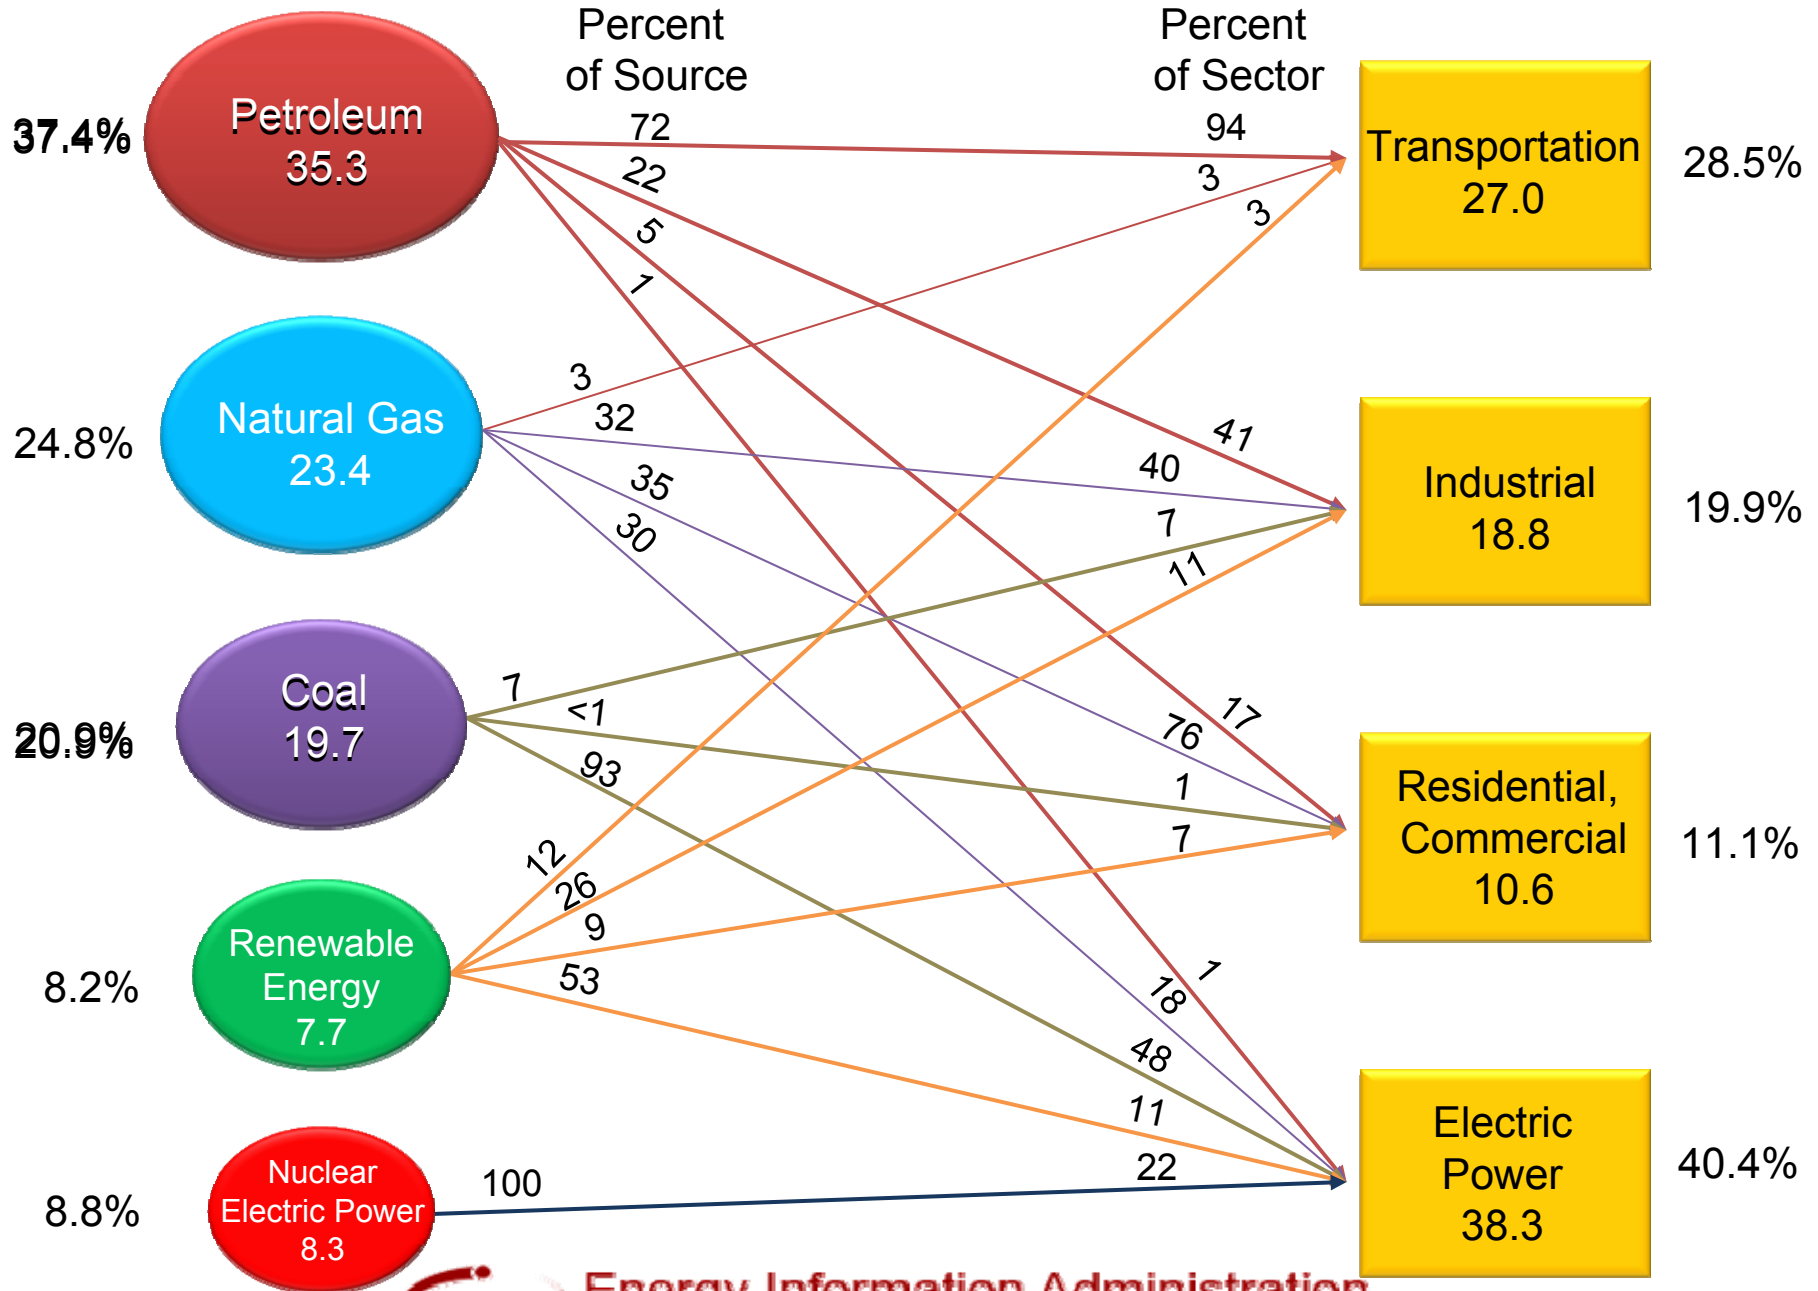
Percent of Source

Percent of Sector

37.4%
Petroleum
35.3

24.8%
Natural Gas
23.4

20.9%
Coal
19.7

8.2%
Renewable Energy
7.7

8.8%
Nuclear Electric Power
8.3

72
22
5
1

3
32
35
30

7
<1
93

12
26
9
53

100

94
3
3

41
40
7
11

17
76
1
7

1
18
48
11
22

Transportation
27.0
28.5%

Industrial
18.8
19.9%

Residential, Commercial
10.6
11.1%

Electric Power
38.3
40.4%

Energy Information Administration